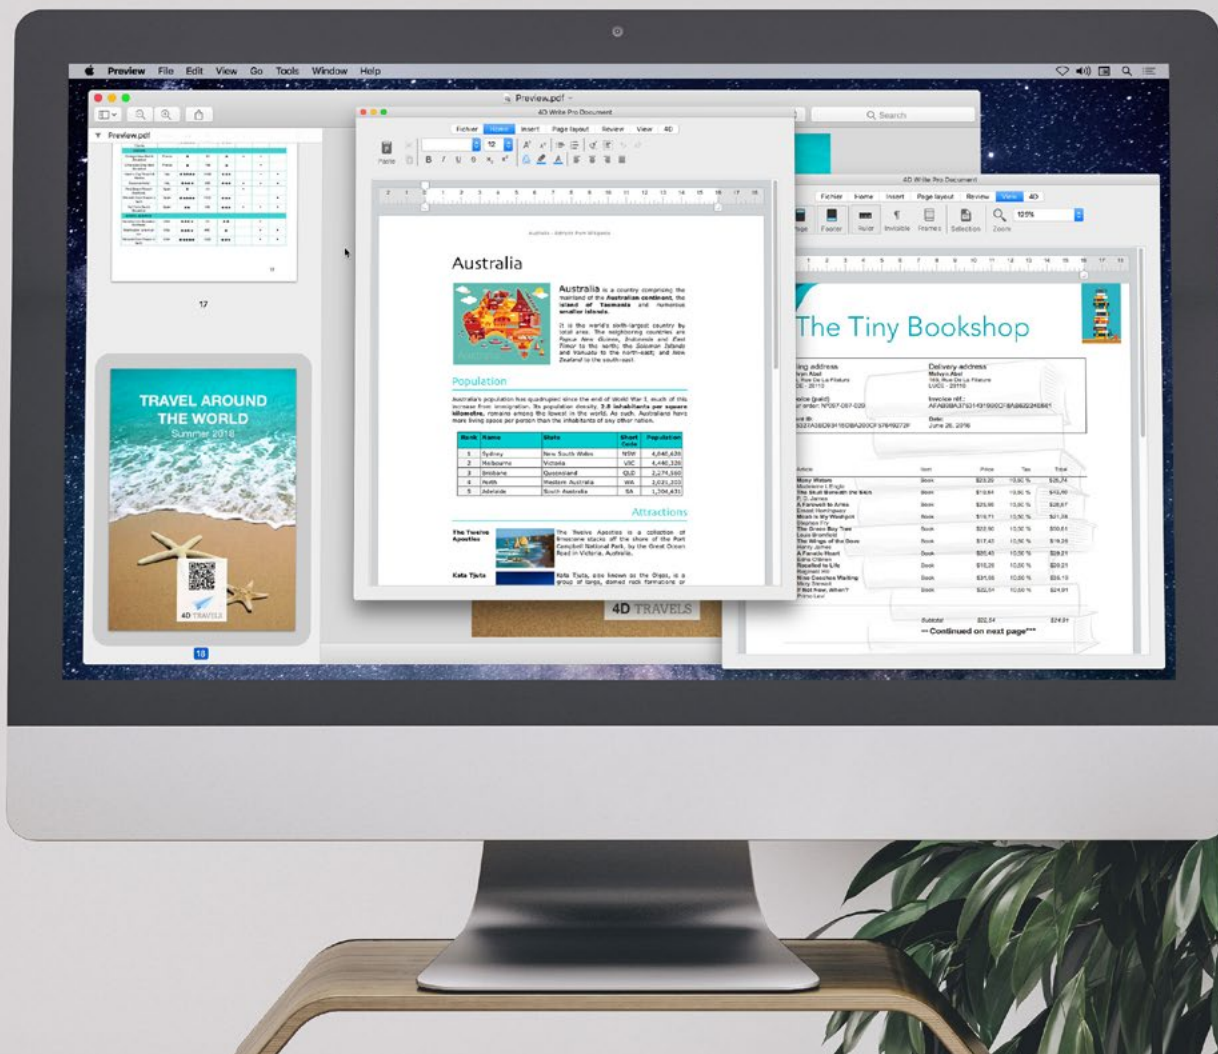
Preview File Edit View Go Tools Window Help

Preview.pdf

Search

Preview.pdf

17

TRAVEL AROUND THE WORLD
Summer 2016

4D TRAVELS

18

4D Write Pro Document

Fichier Home Insert Page layout Review View 4D

Paste

12

Australia

Australia is a country comprising the mainland of the Australian continent, the island of Tasmania and numerous smaller islands.

It is the world's sixth-largest country by total area. The neighboring countries are Papua New Guinea, Indonesia and East Timor to the north; the Solomon Islands and Vanuatu to the north-east; and New Zealand to the south-east.

Population

Australia's population has quadrupled since the end of World War I, much of this increase from immigration. Its population density, 2.8 inhabitants per square kilometre, remains among the lowest in the world. As such, Australians have more living space per person than the inhabitants of any other nation.

| Rank | Name | State | Short Code | Population |
|---|---|---|---|---|
| 1 | Sydney | New South Wales | NSW | 4,840,628 |
| 2 | Melbourne | Victoria | VIC | 4,440,328 |
| 3 | Brisbane | Queensland | QLD | 2,274,560 |
| 4 | Perth | Western Australia | WA | 2,021,203 |
| 5 | Adelaide | South Australia | SA | 1,304,631 |

Attractions

The Twelve Apostles

The Twelve Apostles is a collection of limestone stacks off the shore of the Port Campbell National Park, by the Great Ocean Road in Victoria, Australia.

Kata Tjuta

Kata Tjuta, also known as the Olgas, is a group of large, domed rock formations or

4D TRAVELS

4D Write Pro Document

Fichier Home Insert Page layout Review View 4D

Page Footer Ruler Invisible Frames Selection Zoom 125%

The Tiny Bookshop

Delivery address

Invoice ref.:

Date:
June 26, 2016

Article Item Price Tax Total

Subtotal

--- Continued on next page---